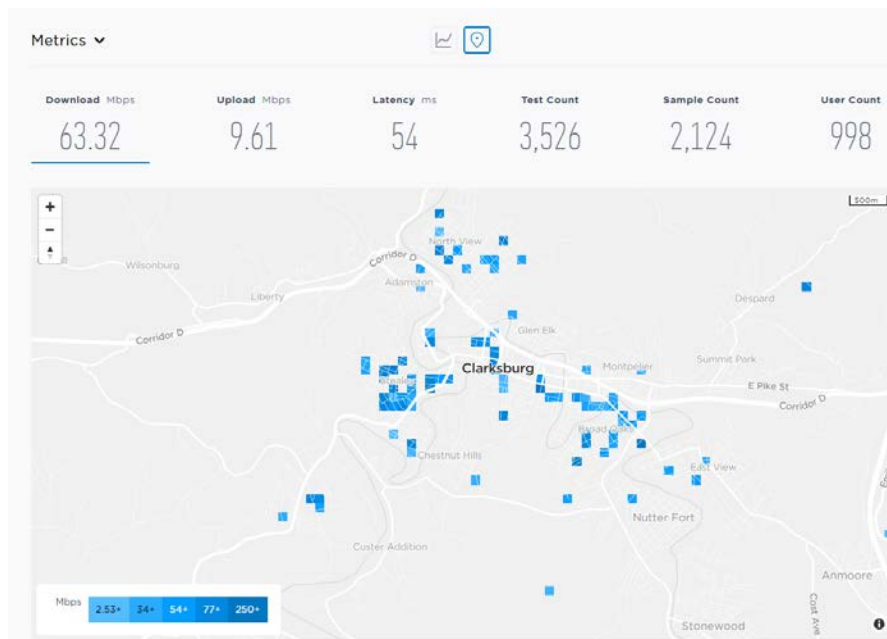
Metrics

Download Mbps
63.32

Upload Mbps
9.61

Latency ms
54

Test Count
3,526

Sample Count
2,124

User Count
998

+
−

500m

North View
Corridor D
Wilsonburg
Adamston
Liberty
Despard
Glen Elk
Corridor D
Summit Park
Montpelier
Clarksburg
E Pike St
Corridor D
Broad Oaks
Chestnut Hills
East View
Nutter Fort
Custer Addition
Anmoore
Stonewood
Cost Ave

Mbps
2.53+
34+
54+
77+
250+